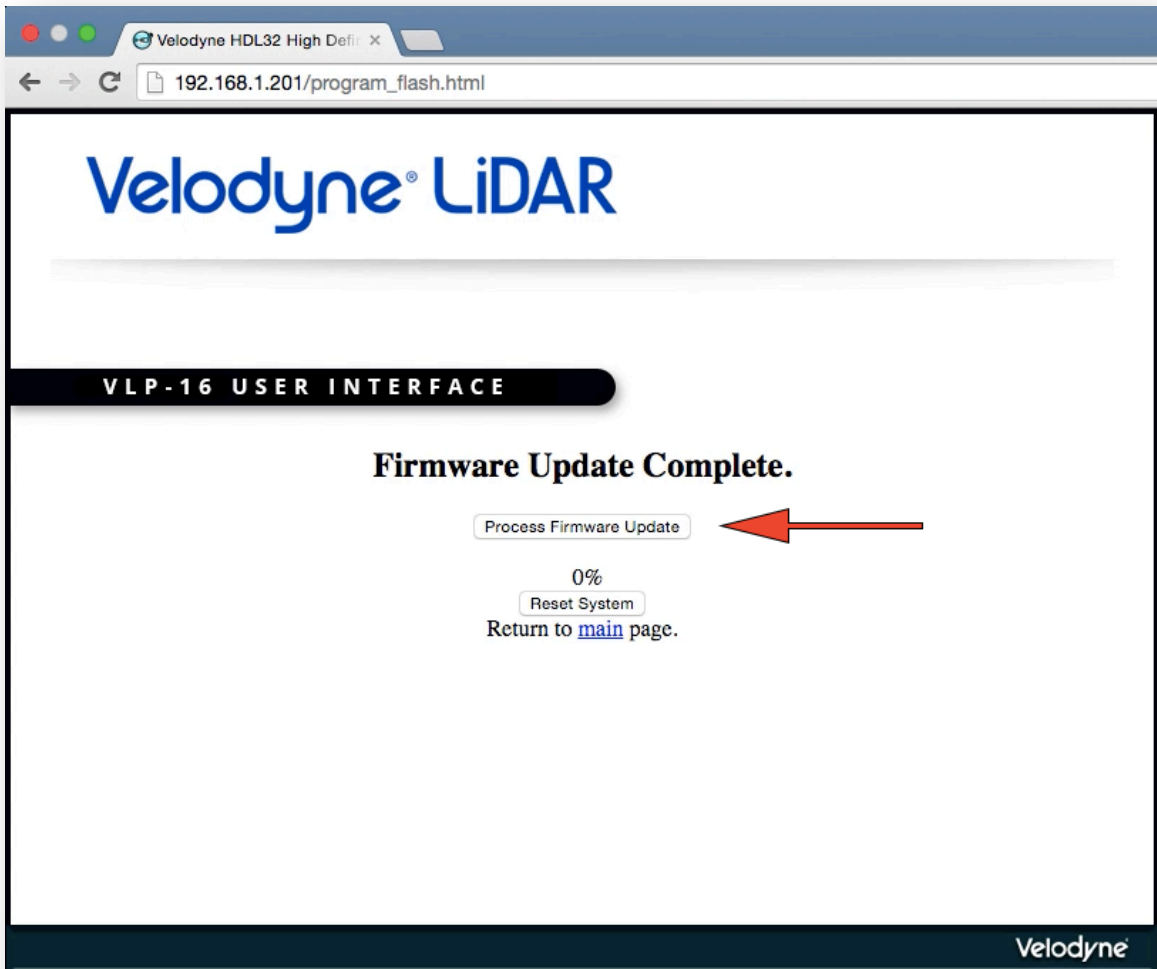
Velodyne HDL32 High Defi ×

192.168.1.201/program_flash.html

Velodyne® LiDAR

VLP-16 USER INTERFACE

Firmware Update Complete.

Process Firmware Update

0%

Reset System

Return to main page.

Velodyne®